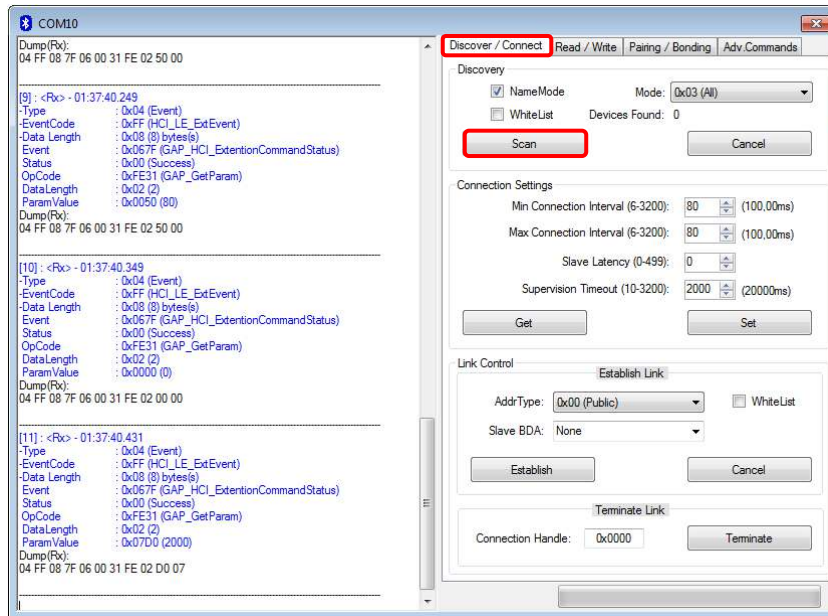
COM10

Dump(Rx):
04 FF 08 7F 06 00 31 FE 02 50 00

[9] : <Rx> - 01:37:40.249
-Type : 0x04 (Event)
-EventCode : 0xFF (HCI_LE_ExtEvent)
-Data Length : 0x08 (8) bytes(s)
Event : 0x067F (GAP_HCI_ExtentionCommandStatus)
Status : 0x00 (Success)
OpCode : 0xFE31 (GAP_GetParam)
DataLength : 0x02 (2)
ParamValue : 0x0050 (80)
Dump(Rx):
04 FF 08 7F 06 00 31 FE 02 50 00

[10] : <Rx> - 01:37:40.349
-Type : 0x04 (Event)
-EventCode : 0xFF (HCI_LE_ExtEvent)
-Data Length : 0x08 (8) bytes(s)
Event : 0x067F (GAP_HCI_ExtentionCommandStatus)
Status : 0x00 (Success)
OpCode : 0xFE31 (GAP_GetParam)
DataLength : 0x02 (2)
ParamValue : 0x0000 (0)
Dump(Rx):
04 FF 08 7F 06 00 31 FE 02 00 00

[11] : <Rx> - 01:37:40.431
-Type : 0x04 (Event)
-EventCode : 0xFF (HCI_LE_ExtEvent)
-Data Length : 0x08 (8) bytes(s)
Event : 0x067F (GAP_HCI_ExtentionCommandStatus)
Status : 0x00 (Success)
OpCode : 0xFE31 (GAP_GetParam)
DataLength : 0x02 (2)
ParamValue : 0x07D0 (2000)
Dump(Rx):
04 FF 08 7F 06 00 31 FE 02 D0 07

Discover / Connect | Read / Write | Pairing / Bonding | Adv.Commands

Discovery
NameMode Mode: 0x03 (All)
WhiteList Devices Found: 0
Scan Cancel

Connection Settings
Min Connection Interval (6-3200): 80 (100,00ms)
Max Connection Interval (6-3200): 80 (100,00ms)
Slave Latency (0-499): 0
Supervision Timeout (10-3200): 2000 (20000ms)
Get Set

Link Control
Establish Link
AddrType: 0x00 (Public) WhiteList
Slave BDA: None
Establish Cancel

Terminate Link
Connection Handle: 0x0000 Terminate